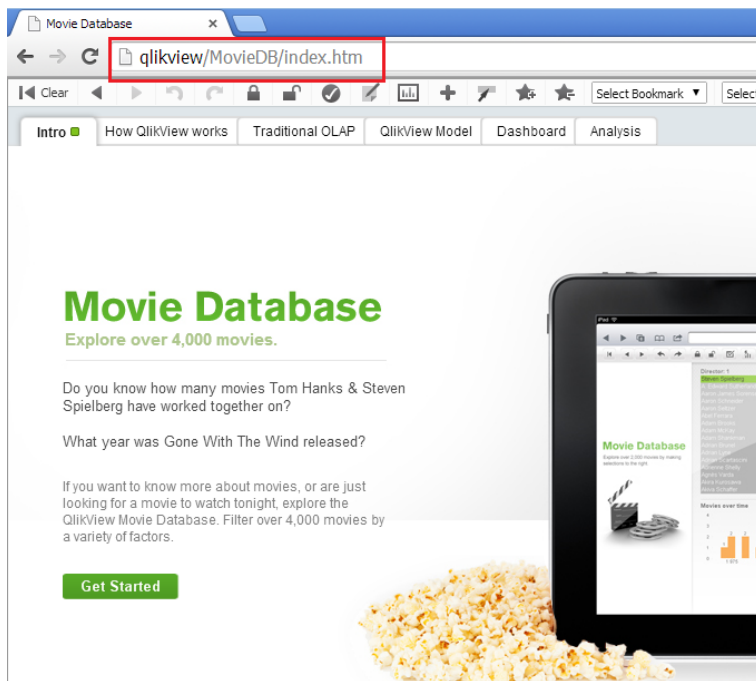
Movie Database ×

qlikview/MovieDB/index.htm

Clear

Select Bookmark

Selec

Intro

How QlikView works

Traditional OLAP

QlikView Model

Dashboard

Analysis

Movie Database

Explore over 4,000 movies.

Do you know how many movies Tom Hanks & Steven Spielberg have worked together on?

What year was Gone With The Wind released?

If you want to know more about movies, or are just looking for a movie to watch tonight, explore the QlikView Movie Database. Filter over 4,000 movies by a variety of factors.

Get Started

iPad

Director: 1

Steven Spielberg

Movie Database

Explore over 2,000 movies by making selections to the right

Movies over time